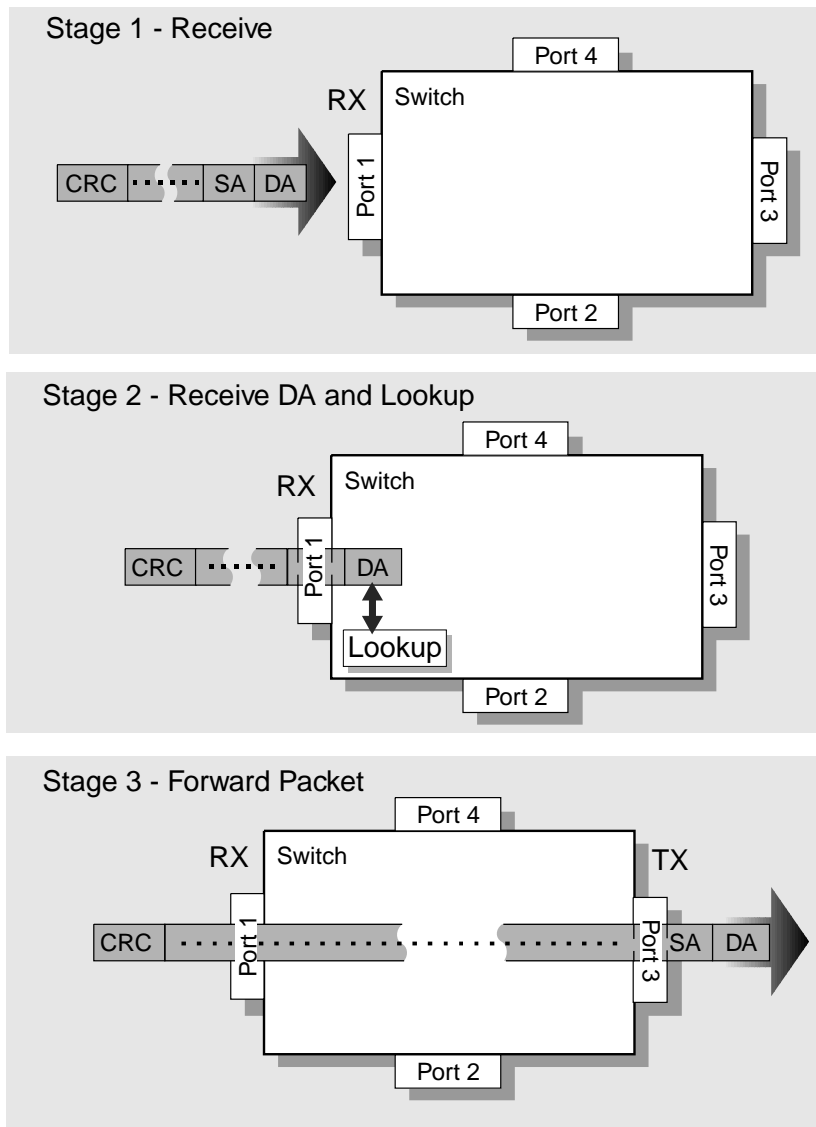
Stage 1 - Receive

Port 4

RX

Switch

CRC

SA

DA

Port 1

Port 3

Port 2

Stage 2 - Receive DA and Lookup

Port 4

RX

Switch

CRC

Port 1

DA

Port 3

Lookup

Port 2

Stage 3 - Forward Packet

Port 4

RX

Switch

TX

CRC

Port 1

Port 3

SA

DA

Port 2